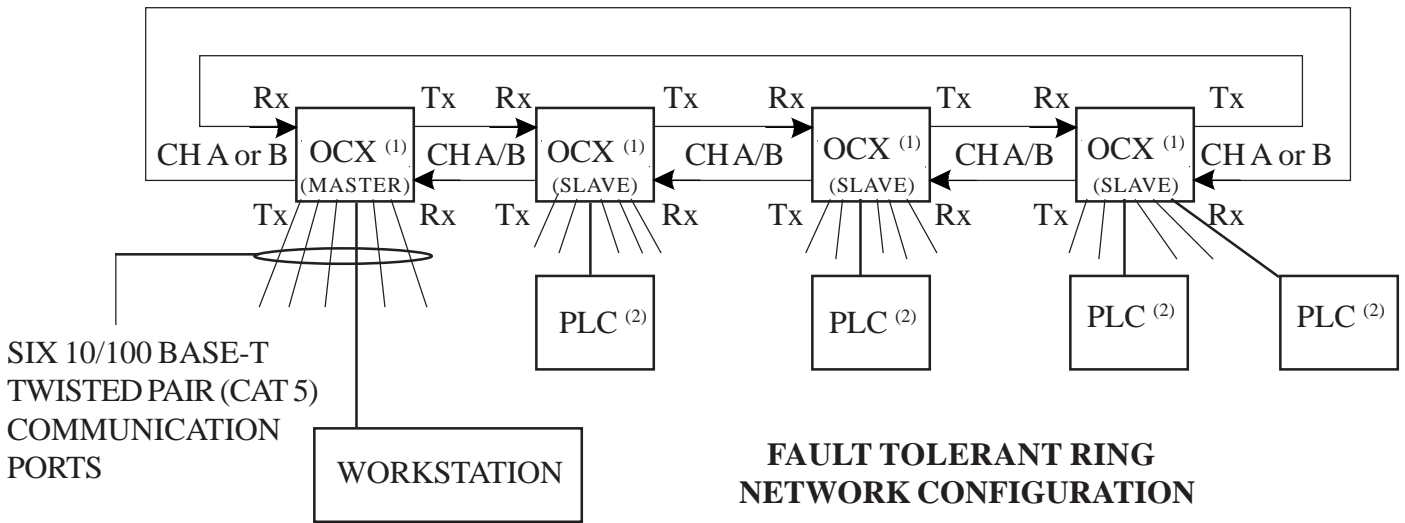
Rx Tx Rx Tx Rx Tx Rx Tx

CH A or B OCX $^{(1)}$ (MASTER) CH A/B OCX $^{(1)}$ (SLAVE) CH A/B OCX $^{(1)}$ (SLAVE) CH A/B OCX $^{(1)}$ (SLAVE) CH A or B

Tx Rx Tx Rx Tx Rx Tx Rx

PLC $^{(2)}$ PLC $^{(2)}$ PLC $^{(2)}$ PLC $^{(2)}$

SIX 10/100 BASE-T TWISTED PAIR (CAT 5) COMMUNICATION PORTS

WORKSTATION

FAULT TOLERANT RING NETWORK CONFIGURATION